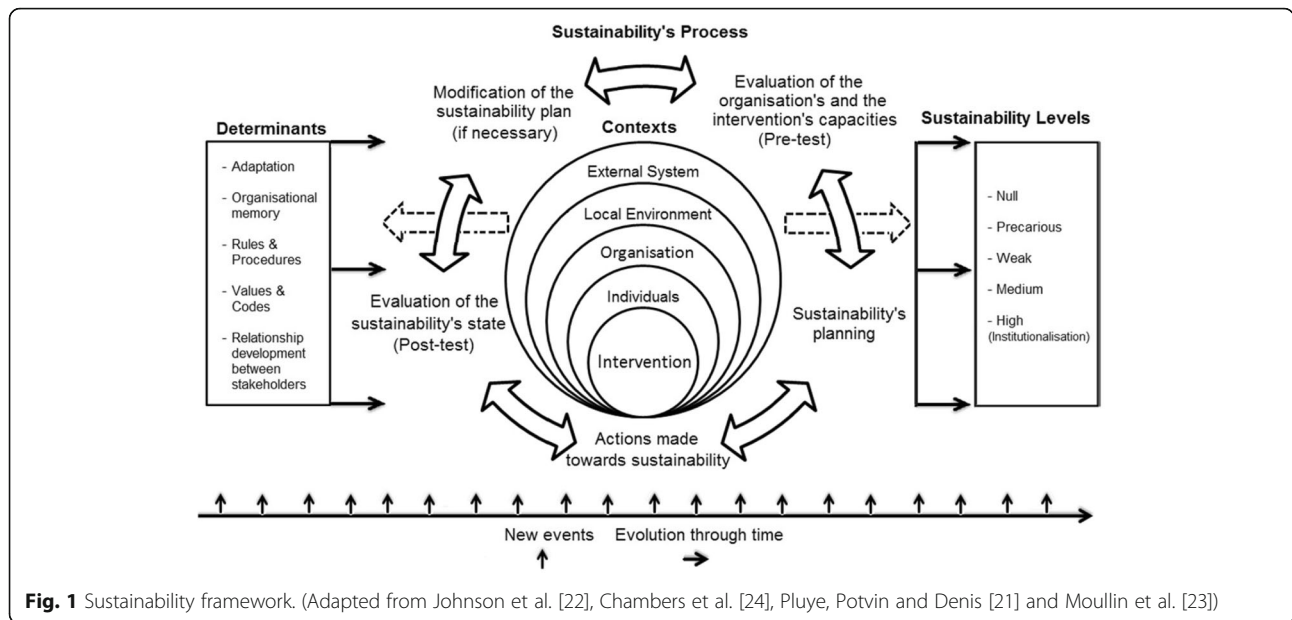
Sustainability's Process

Modification of the sustainability plan (if necessary)

Evaluation of the organisation's and the intervention's capacities (Pre-test)

Determinants

- Adaptation
- Organisational memory
- Rules & Procedures
- Values & Codes
- Relationship development between stakeholders

Contexts

External System

Local Environment

Organisation

Individuals

Intervention

Sustainability Levels

- Null
- Precarious
- Weak
- Medium
- High (Institutionalisation)

Evaluation of the sustainability's state (Post-test)

Sustainability's planning

Actions made towards sustainability

New events

Evolution through time

Fig. 1 Sustainability framework. (Adapted from Johnson et al. [22], Chambers et al. [24], Pluye, Potvin and Denis [21] and Moullin et al. [23])